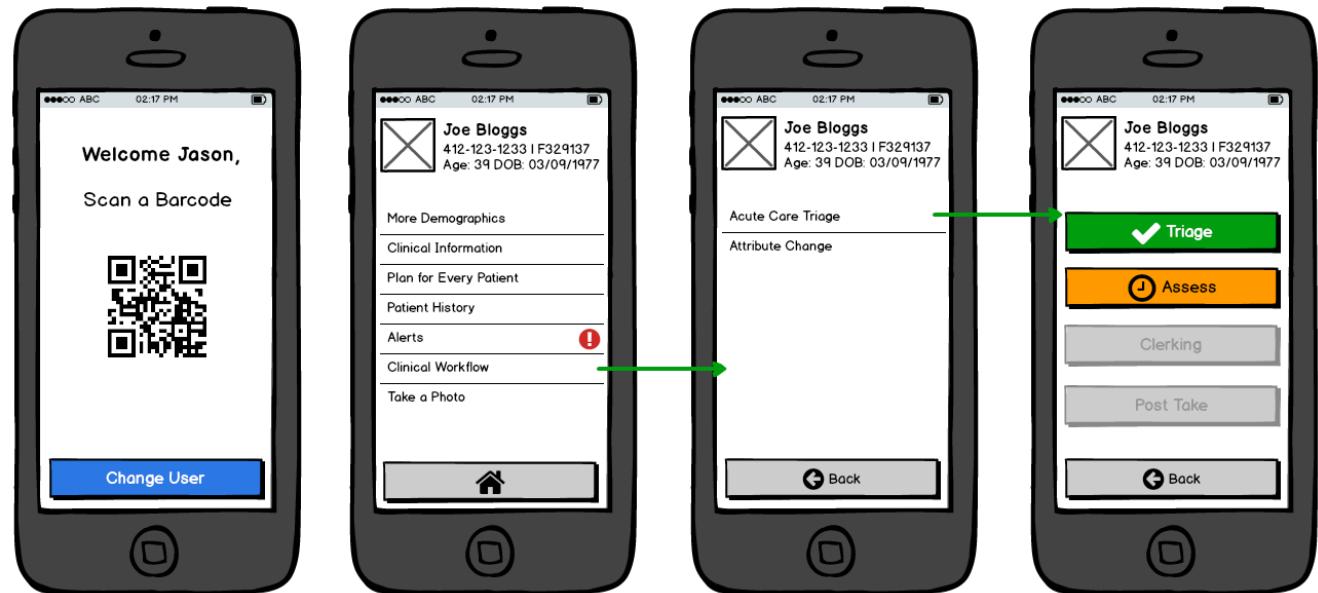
●●●○○ ABC 02:17 PM

Welcome Jason,

Scan a Barcode

Change User

●●●○○ ABC 02:17 PM

Joe Bloggs
412-123-1233 | F329137
Age: 39 DOB: 03/09/1977

More Demographics
Clinical Information
Plan for Every Patient
Patient History
Alerts
Clinical Workflow
Take a Photo

●●●○○ ABC 02:17 PM

Joe Bloggs
412-123-1233 | F329137
Age: 39 DOB: 03/09/1977

Acute Care Triage
Attribute Change

Back

●●●○○ ABC 02:17 PM

Joe Bloggs
412-123-1233 | F329137
Age: 39 DOB: 03/09/1977

Triage
Assess
Clerking
Post Take

Back